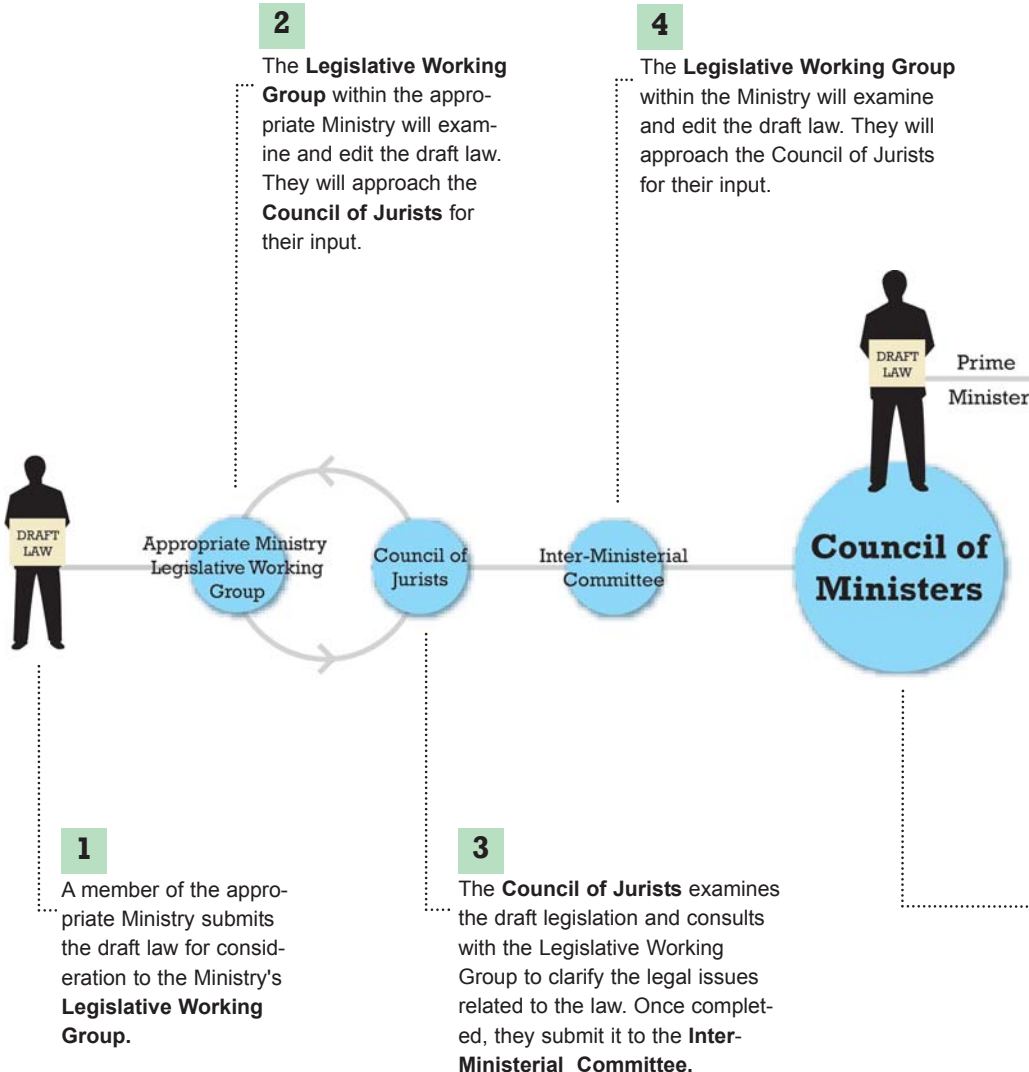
2

The **Legislative Working Group** within the appropriate Ministry will examine and edit the draft law. They will approach the **Council of Jurists** for their input.

4

The **Legislative Working Group** within the Ministry will examine and edit the draft law. They will approach the Council of Jurists for their input.

DRAFT LAW

Prime Minister

DRAFT LAW

Appropriate Ministry Legislative Working Group

Council of Jurists

Inter-Ministerial Committee

Council of Ministers

1

A member of the appropriate Ministry submits the draft law for consideration to the Ministry's **Legislative Working Group.**

3

The **Council of Jurists** examines the draft legislation and consults with the Legislative Working Group to clarify the legal issues related to the law. Once completed, they submit it to the **Inter-Ministerial Committee.**